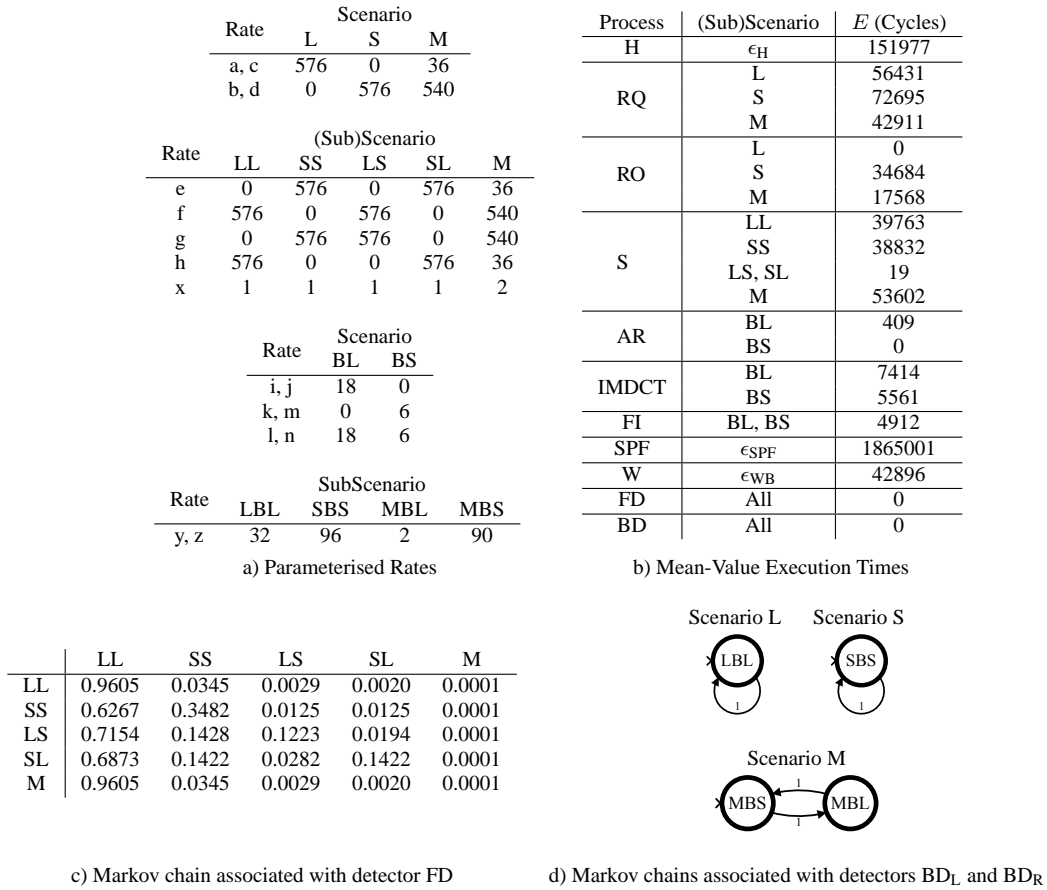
| Rate | L | S | M |
|---|---|---|---|
| a, c | 576 | 0 | 36 |
| b, d | 0 | 576 | 540 |

Scenario

| Rate | LL | SS | LS | SL | M |
|---|---|---|---|---|---|
| e | 0 | 576 | 0 | 576 | 36 |
| f | 576 | 0 | 576 | 0 | 540 |
| g | 0 | 576 | 576 | 0 | 540 |
| h | 576 | 0 | 0 | 576 | 36 |
| x | 1 | 1 | 1 | 1 | 2 |

(Sub)Scenario

| Rate | BL | BS |
|---|---|---|
| i, j | 18 | 0 |
| k, m | 0 | 6 |
| l, n | 18 | 6 |

Scenario

| Rate | LBL | SBS | MBL | MBS |
|---|---|---|---|---|
| y, z | 32 | 96 | 2 | 90 |

SubScenario

a) Parameterised Rates

| Process | (Sub)Scenario | $E$ (Cycles) |
|---|---|---|
| H | $\epsilon_H$ | 151977 |
| RQ | L | 56431 |
| | S | 72695 |
| | M | 42911 |
| RO | L | 0 |
| | S | 34684 |
| | M | 17568 |
| S | LL | 39763 |
| | SS | 38832 |
| | LS, SL | 19 |
| | M | 53602 |
| AR | BL | 409 |
| | BS | 0 |
| IMDCT | BL | 7414 |
| | BS | 5561 |
| FI | BL, BS | 4912 |
| SPF | $\epsilon_{SPF}$ | 1865001 |
| W | $\epsilon_{WB}$ | 42896 |
| FD | All | 0 |
| BD | All | 0 |

b) Mean-Value Execution Times

| | LL | SS | LS | SL | M |
|---|---|---|---|---|---|
| LL | 0.9605 | 0.0345 | 0.0029 | 0.0020 | 0.0001 |
| SS | 0.6267 | 0.3482 | 0.0125 | 0.0125 | 0.0001 |
| LS | 0.7154 | 0.1428 | 0.1223 | 0.0194 | 0.0001 |
| SL | 0.6873 | 0.1422 | 0.0282 | 0.1422 | 0.0001 |
| M | 0.9605 | 0.0345 | 0.0029 | 0.0020 | 0.0001 |

c) Markov chain associated with detector FD

Scenario L
LBL
1

Scenario S
SBS
1

Scenario M
1
MBS
MBL
1

d) Markov chains associated with detectors $BD_L$ and $BD_R$